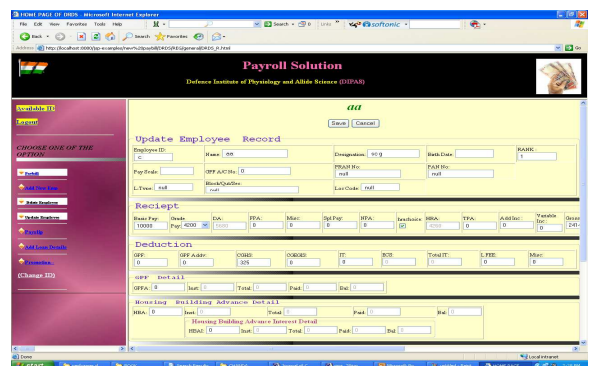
HOME PAGE OF DRDS - Microsoft Internet Explorer

File Edit View Favorites Tools Help

Search Favorites

Address http://localhost:8080/jsp-examples/new%20jsp/bill/DRDS/REG/general/EDS_H.html

Go

softonic

Payroll Solution

Defence Institute of Physiology and Allide Science (DIPAS)

Available ID:

Logout

CHOOSE ONE OF THE OPTION

Forbill

Add New Emp

Delete Employee

Update Employee

Payslip

Add Loan Details

Promotion

(Change ID)

aa

Save Cancel

Update Employee Record

| Employee ID: c | Name: aa | Designation: scg | Birth Date: | RANK: 1 |
|---|---|---|---|---|
| Pay Scale: | GPF A/C No: | PRAN No: null | PAN No: null | |
| L.Tree: null | Block/Qut/Sec: null | Loc Code: null | | |

Reciept

| Basic Pay: 10000 | Grade Pay: 4200 | DA: 1680 | FPA: 0 | Misc: 0 | Spl Pay: 0 | NPA: 0 | Insulance: | HRA: 4200 | TPA: 0 | Add Inc: 0 | Variable Inc: 0 | Gross: 241 |
|---|---|---|---|---|---|---|---|---|---|---|---|---|

Deduction

| GPF: 0 | GPF Addv: 0 | CGHS: 325 | CGEGIS: 0 | IT: 0 | ECS: 0 | Total IT: | L.FEE: 0 | Misc: 0 |
|---|---|---|---|---|---|---|---|---|

GPF Detail

GPFA: 0 Inst: 0 Total: 0 Paid: 0 Bal: 0

Housing Building Advance Detail

HBA: 0 Inst: 0 Total: 0 Paid: 0 Bal: 0

Housing Building Advance Interest Detail

HBAI: 0 Inst: 0 Total: 0 Paid: 0 Bal: 0

Done

Local intranet